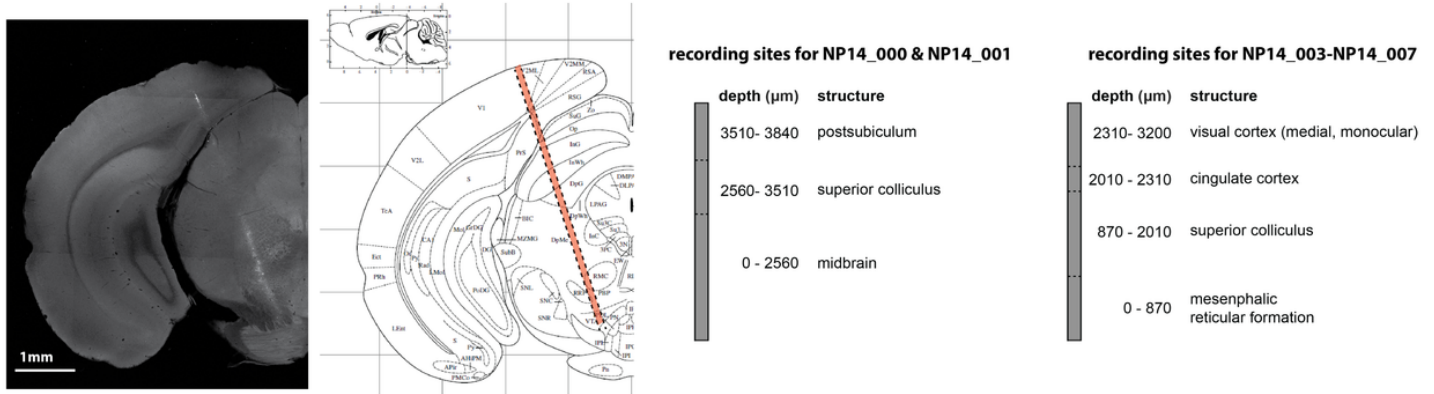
1mm

V2MM
RSA
V1
RSG
V2L
PrS
S
TeA
Ect
PRh
LEnt
CA1
DG
SNL
SNC
SNR
RMC
DpG
InG
SuG
Op
LPAG
PnO
APir

recording sites for NP14_000 & NP14_001

| depth (µm) | structure |
|---|---|
| 3510- 3840 | postsubiculum |
| 2560- 3510 | superior colliculus |
| 0 - 2560 | midbrain |

recording sites for NP14_003-NP14_007

| depth (µm) | structure |
|---|---|
| 2310- 3200 | visual cortex (medial, monocular) |
| 2010 - 2310 | cingulate cortex |
| 870 - 2010 | superior colliculus |
| 0 - 870 | mesenphalic reticular formation |